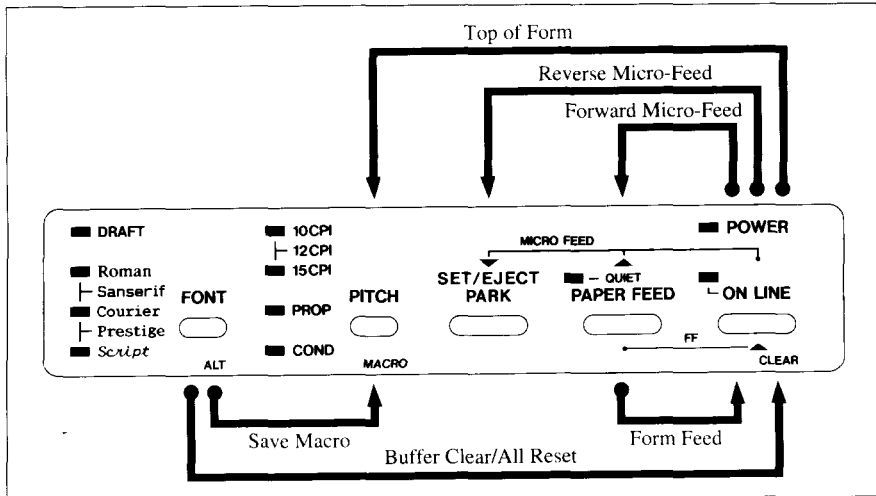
Top of Form

Reverse Micro-Feed

Forward Micro-Feed

DRAFT

Roman
Sanserif
Courier
Prestige
Script

FONT

ALT

10CPI
12CPI
15CPI

PROP

COND

PITCH

MACRO

MICRO FEED

SET/EJECT
PARK

– QUIET
PAPER FEED

POWER

ON LINE

FF

CLEAR

Save Macro

Form Feed

Buffer Clear/All Reset